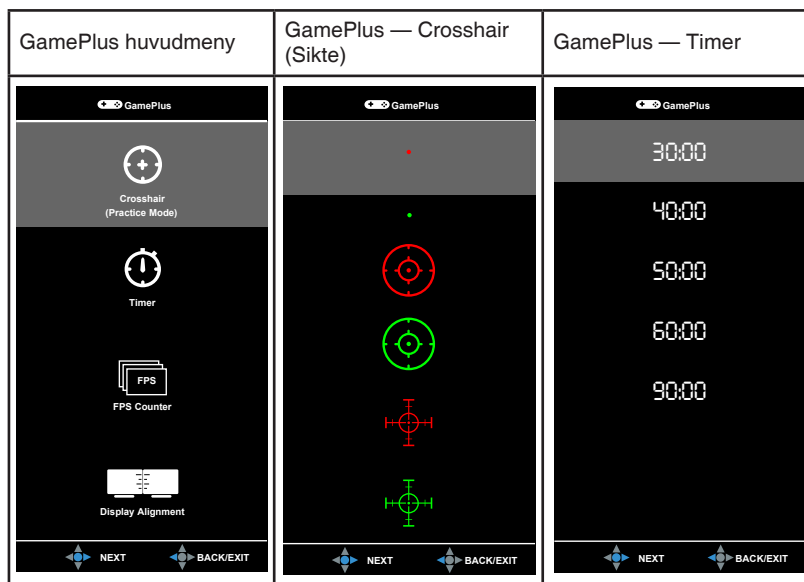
| GamePlus huvudmeny | GamePlus — Crosshair (Sikte) | GamePlus — Timer |
|---|---|---|
| GamePlus<br>Crosshair (Practice Mode)<br>Timer<br>FPS<br>FPS Counter<br>Display Alignment<br>NEXT BACK/EXIT | GamePlus<br>NEXT BACK/EXIT | GamePlus<br>30:00<br>40:00<br>50:00<br>60:00<br>90:00<br>NEXT BACK/EXIT |